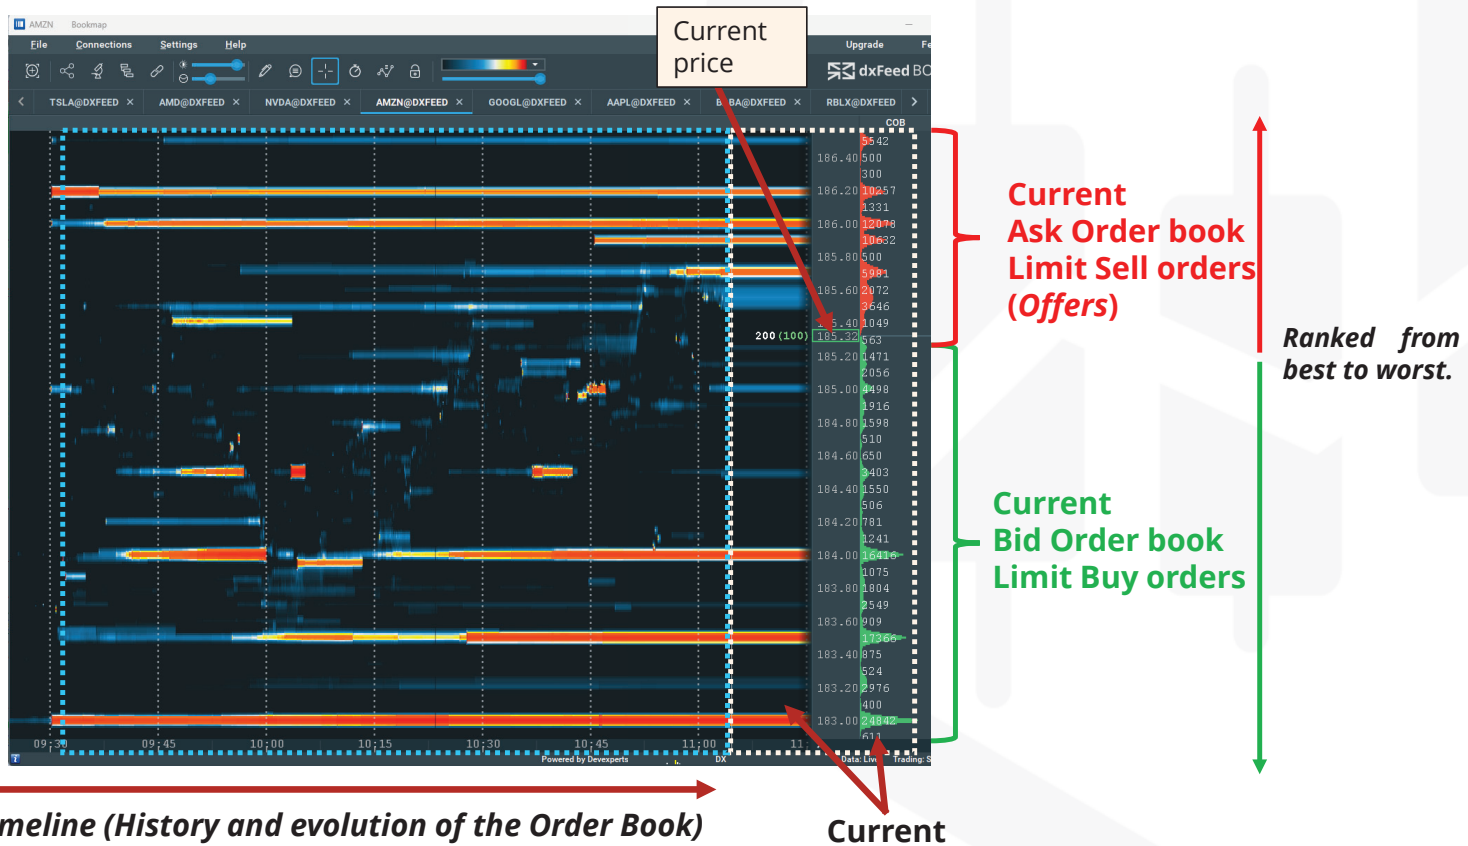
AMZN Bookmap

File Connections Settings Help Upgrade Fe

dxFeed BO

TSLA@DXFEED × AMD@DXFEED × NVDA@DXFEED × AMZN@DXFEED × GOOGL@DXFEED × AAPL@DXFEED × BABA@DXFEED × RBLX@DXFEED

COB

Current price

| Price | Size |
|---|---|
| | 5542 |
| 186.40 | 500 |
| | 300 |
| 186.20 | 10257 |
| | 1331 |
| 186.00 | 12078 |
| | 10632 |
| 185.80 | 500 |
| | 5981 |
| 185.60 | 2072 |
| | 3646 |
| 185.40 | 1049 |
| 185.32 | 563 |
| 185.20 | 1471 |
| | 2056 |
| 185.00 | 4498 |
| | 1916 |
| 184.80 | 1598 |
| | 510 |
| 184.60 | 650 |
| | 3403 |
| 184.40 | 1550 |
| | 506 |
| 184.20 | 781 |
| | 1241 |
| 184.00 | 16416 |
| | 1075 |
| 183.80 | 1804 |
| | 2549 |
| 183.60 | 909 |
| | 17366 |
| 183.40 | 875 |
| | 524 |
| 183.20 | 2976 |
| | 400 |
| 183.00 | 24842 |
| | 611 |

200 (100)

09:30 09:45 10:00 10:15 10:30 10:45 11:00 11

Powered by Devexperts DX Data: Live Trading: S

Current
Ask Order book
Limit Sell orders
(Offers)

Ranked from best to worst.

Current
Bid Order book
Limit Buy orders

meline (History and evolution of the Order Book)

Current